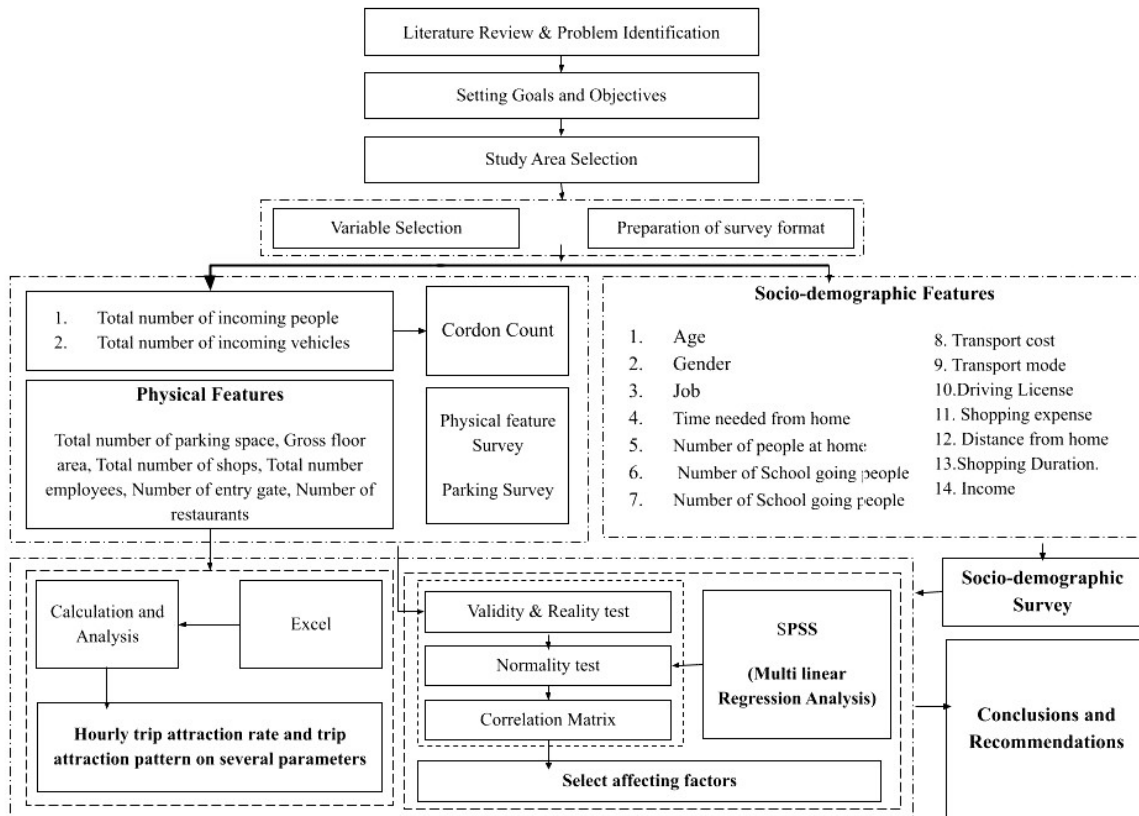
Literature Review & Problem Identification

Setting Goals and Objectives

Study Area Selection

Variable Selection

Preparation of survey format

1. Total number of incoming people
2. Total number of incoming vehicles

Cordon Count

Physical Features

Total number of parking space, Gross floor area, Total number of shops, Total number employees, Number of entry gate, Number of restaurants

Physical feature Survey

Parking Survey

Socio-demographic Features

1. Age
2. Gender
3. Job
4. Time needed from home
5. Number of people at home
6. Number of School going people
7. Number of School going people

8. Transport cost
9. Transport mode
10.Driving License
11. Shopping expense
12. Distance from home
13.Shopping Duration.
14. Income

Calculation and Analysis

Excel

Hourly trip attraction rate and trip attraction pattern on several parameters

Validity & Reality test

Normality test

Correlation Matrix

SPSS

(Multi linear Regression Analysis)

Select affecting factors

Socio-demographic Survey

Conclusions and Recommendations